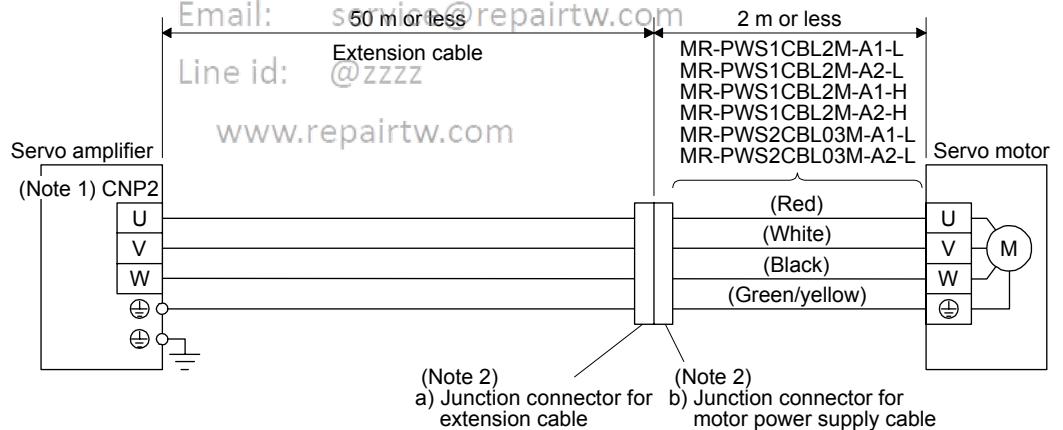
Email: service@repairtw.com

Line id: @zzzz

www.repairtw.com

50 m or less

Extension cable

2 m or less

MR-PWS1CBL2M-A1-L
MR-PWS1CBL2M-A2-L
MR-PWS1CBL2M-A1-H
MR-PWS1CBL2M-A2-H
MR-PWS2CBL03M-A1-L
MR-PWS2CBL03M-A2-L

Servo amplifier

(Note 1) CNP2

U
V
W
⊕
⊕

(Red)
(White)
(Black)
(Green/yellow)

Servo motor

U
V
W
⊕

M

(Note 2)
a) Junction connector for extension cable

(Note 2)
b) Junction connector for motor power supply cable